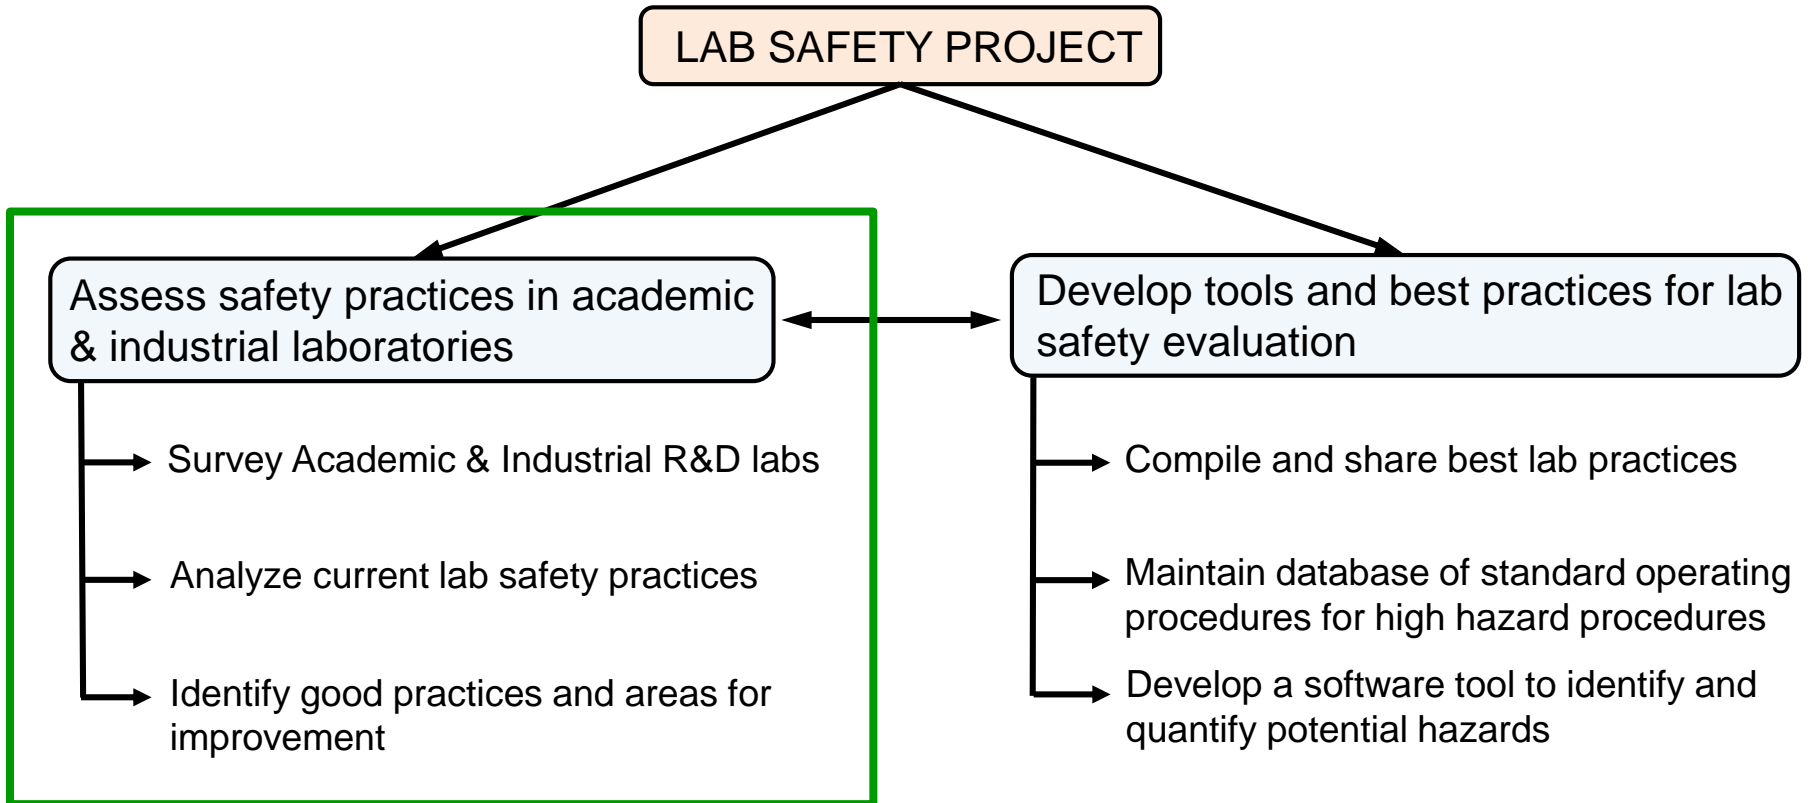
LAB SAFETY PROJECT

Assess safety practices in academic & industrial laboratories

Survey Academic & Industrial R&D labs

Analyze current lab safety practices

Identify good practices and areas for improvement

Develop tools and best practices for lab safety evaluation

Compile and share best lab practices

Maintain database of standard operating procedures for high hazard procedures

Develop a software tool to identify and quantify potential hazards